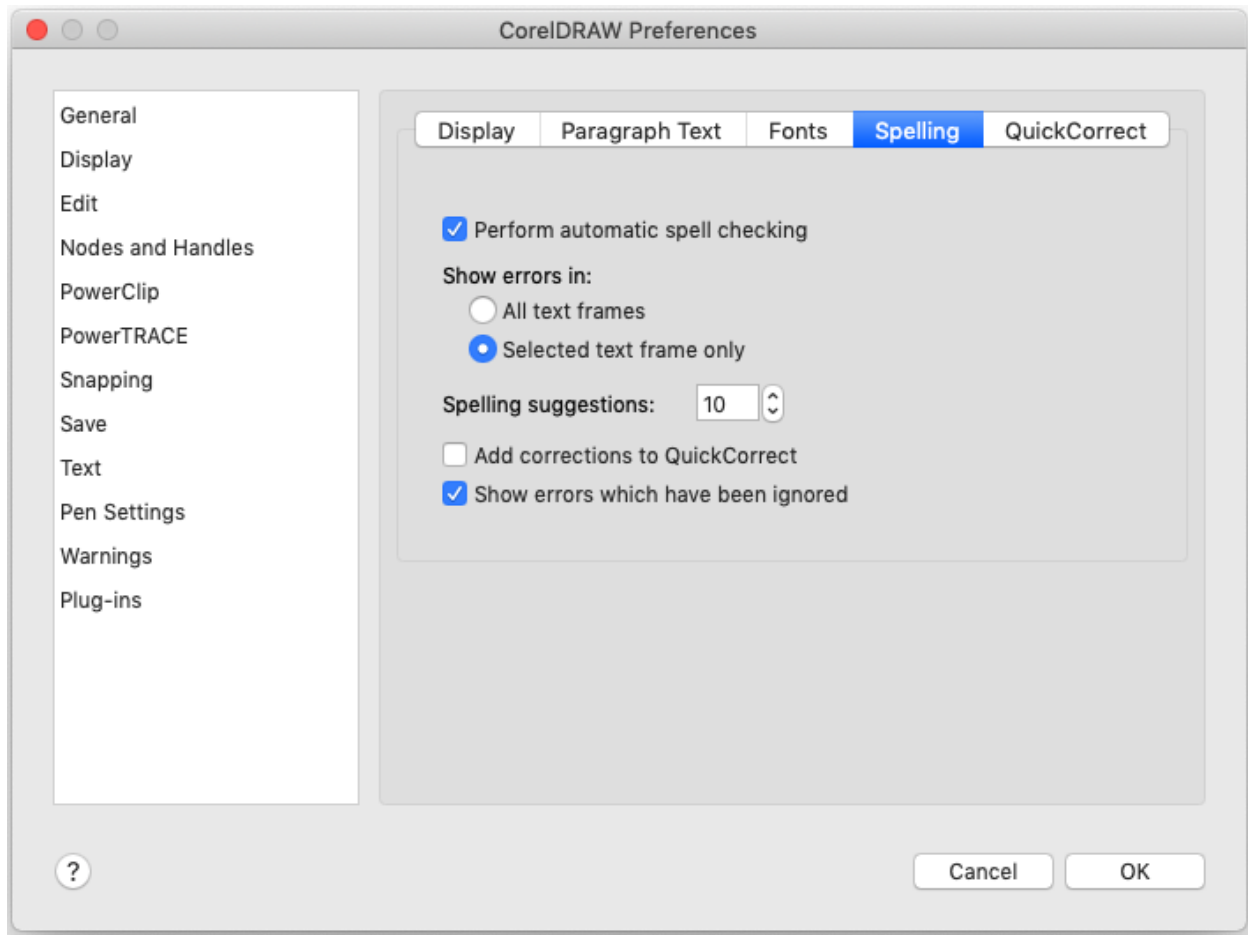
CorelDRAW Preferences

General
Display
Edit
Nodes and Handles
PowerClip
PowerTRACE
Snapping
Save
Text
Pen Settings
Warnings
Plug-ins

Display | Paragraph Text | Fonts | Spelling | QuickCorrect

Perform automatic spell checking

Show errors in:
All text frames
Selected text frame only

Spelling suggestions: 10

Add corrections to QuickCorrect
Show errors which have been ignored

?

Cancel
OK